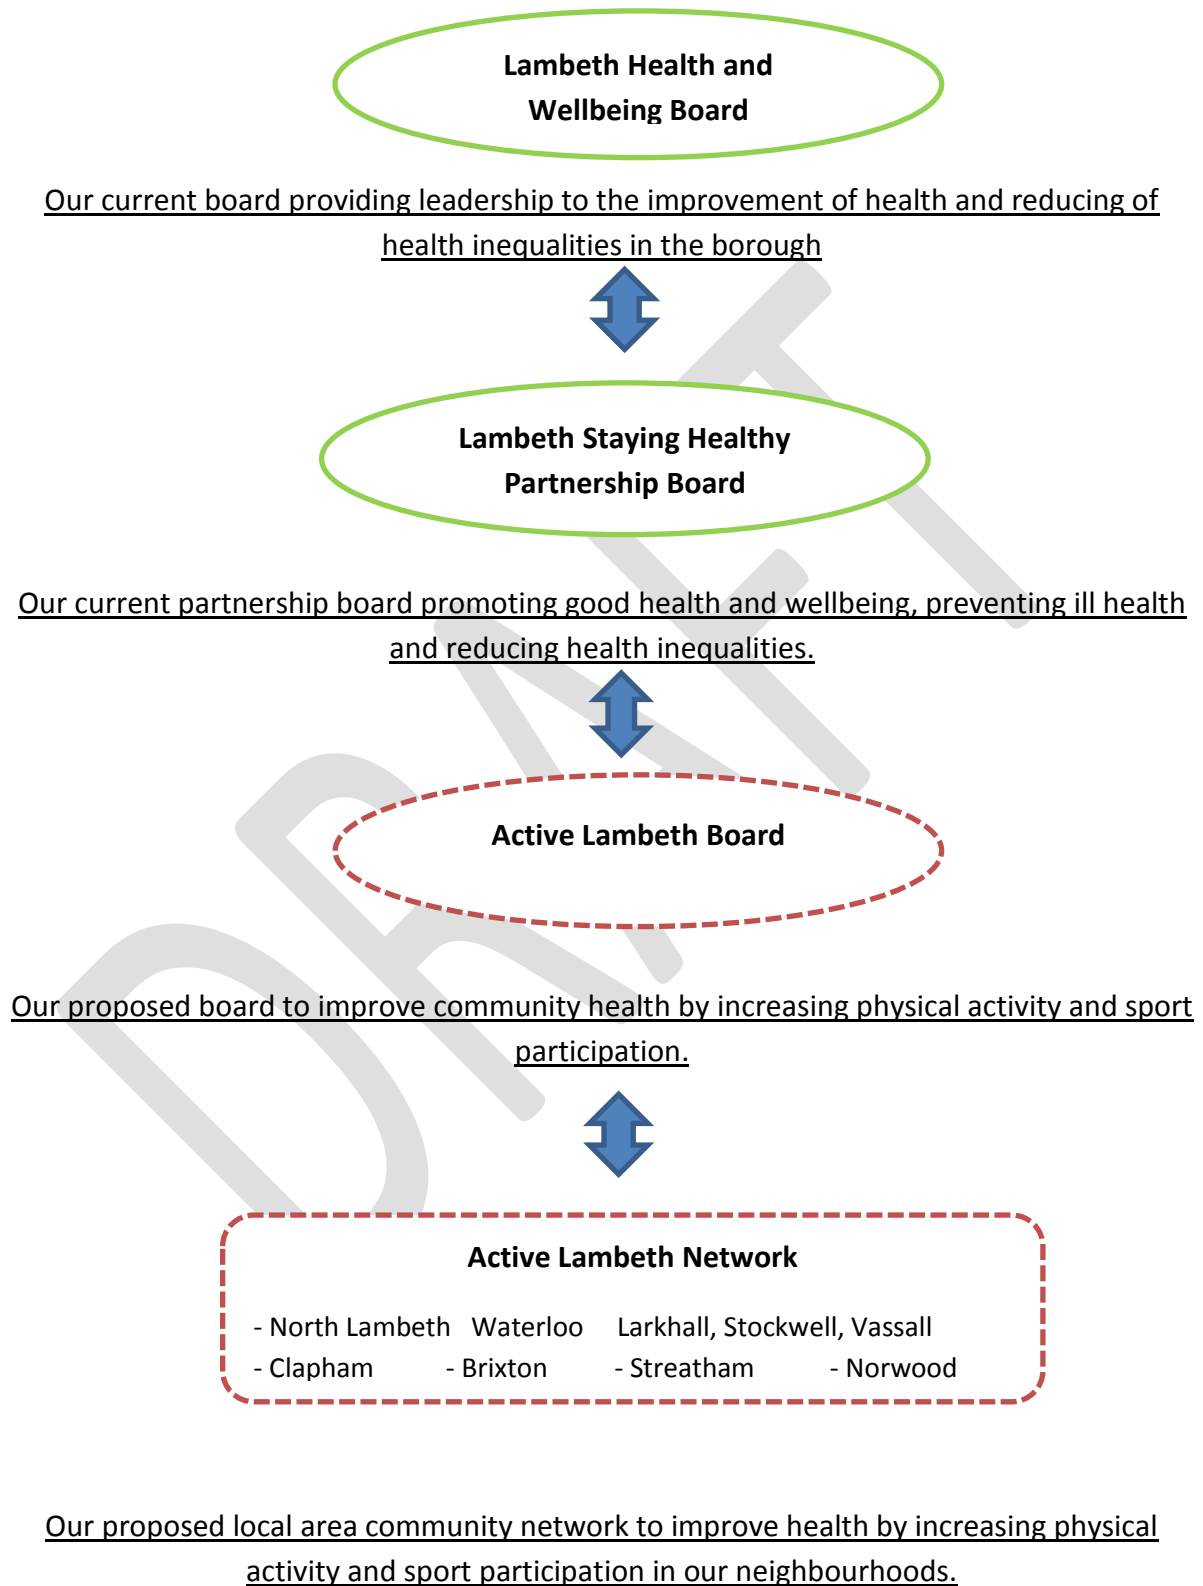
Lambeth Health and Wellbeing Board

Our current board providing leadership to the improvement of health and reducing of health inequalities in the borough

Lambeth Staying Healthy Partnership Board

Our current partnership board promoting good health and wellbeing, preventing ill health and reducing health inequalities.

Active Lambeth Board

Our proposed board to improve community health by increasing physical activity and sport participation.

Active Lambeth Network

- North Lambeth Waterloo Larkhall, Stockwell, Vassall
- Clapham - Brixton - Streatham - Norwood

Our proposed local area community network to improve health by increasing physical activity and sport participation in our neighbourhoods.

DRAFT